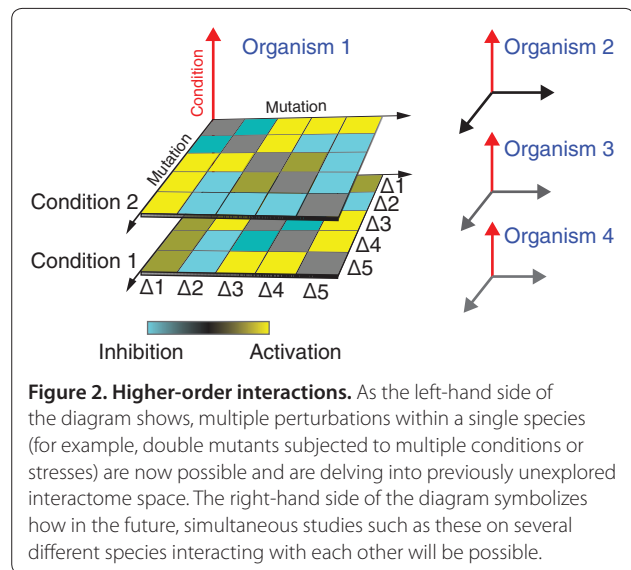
Organism 1

Condition

Mutation

Mutation

Condition 2

Condition 1

Δ1 Δ2 Δ3 Δ4 Δ5

Δ1
Δ2
Δ3
Δ4
Δ5

Organism 2

Organism 3

Organism 4

Inhibition

Activation

**Figure 2. Higher-order interactions.** As the left-hand side of the diagram shows, multiple perturbations within a single species (for example, double mutants subjected to multiple conditions or stresses) are now possible and are delving into previously unexplored interactome space. The right-hand side of the diagram symbolizes how in the future, simultaneous studies such as these on several different species interacting with each other will be possible.